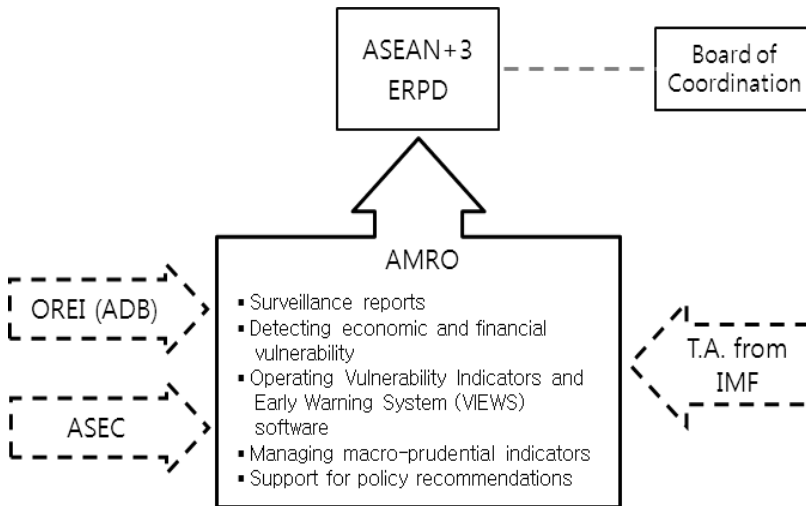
ASEAN+3
ERPD

Board of Coordination

AMRO

▪ Surveillance reports
▪ Detecting economic and financial vulnerability
▪ Operating Vulnerability Indicators and Early Warning System (VIEWS) software
▪ Managing macro-prudential indicators
▪ Support for policy recommendations

OREI (ADB)

ASEC

T.A. from IMF